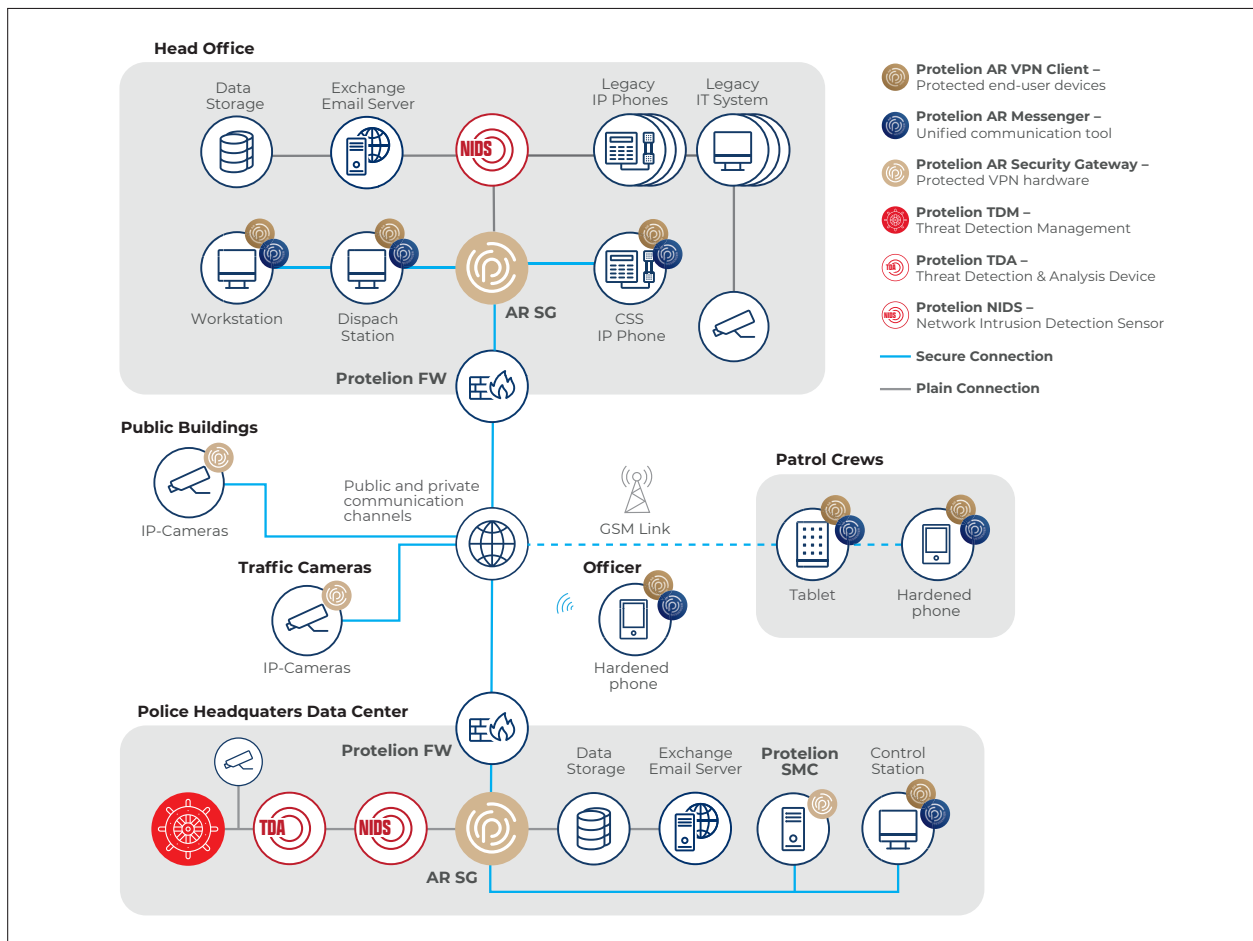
Head Office

Data Storage

Exchange Email Server

NIDS

Legacy IP Phones

Legacy IT System

Workstation

Dispach Station

AR SG

CSS IP Phone

Protelion FW

Protelion AR VPN Client – Protected end-user devices

Protelion AR Messenger – Unified communication tool

Protelion AR Security Gateway – Protected VPN hardware

Protelion TDM – Threat Detection Management

TDA

Protelion TDA – Threat Detection & Analysis Device

NIDS

Protelion NIDS – Network Intrusion Detection Sensor

Secure Connection

Plain Connection

Public Buildings

IP-Cameras

Public and private communication channels

GSM Link

Patrol Crews

Tablet

Hardened phone

Traffic Cameras

IP-Cameras

Officer

Hardened phone

Police Headquaters Data Center

Protelion FW

TDA

NIDS

AR SG

Data Storage

Exchange Email Server

Protelion SMC

Control Station